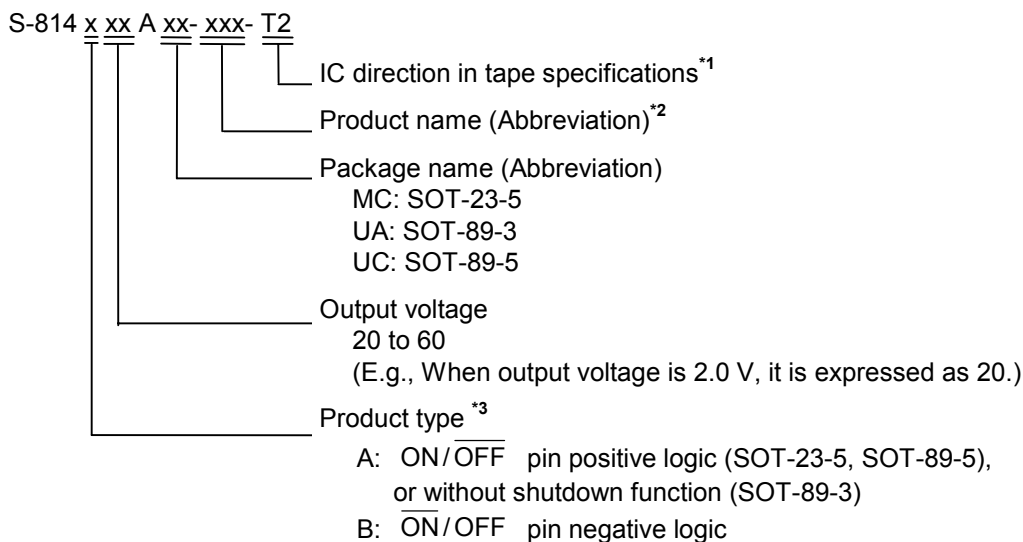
S-814 x xx A xx- xxx- T2

IC direction in tape specifications$^{*1}$

Product name (Abbreviation)$^{*2}$

Package name (Abbreviation)
MC: SOT-23-5
UA: SOT-89-3
UC: SOT-89-5

Output voltage
20 to 60
(E.g., When output voltage is 2.0 V, it is expressed as 20.)

Product type $^{*3}$
A: ON/$\overline{\text{OFF}}$ pin positive logic (SOT-23-5, SOT-89-5), or without shutdown function (SOT-89-3)
B: $\overline{\text{ON}}$/OFF pin negative logic